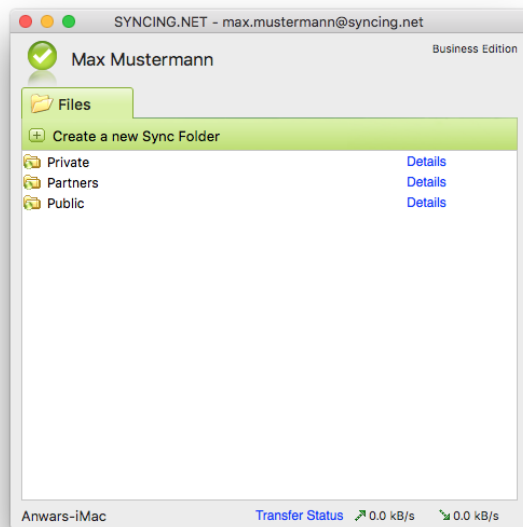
SYNCING.NET - max.mustermann@syncing.net

Max Mustermann

Business Edition

Files

Create a new Sync Folder

| | |
|---|---|
| Private | Details |
| Partners | Details |
| Public | Details |

Anwars-iMac

Transfer Status

0.0 kB/s

0.0 kB/s